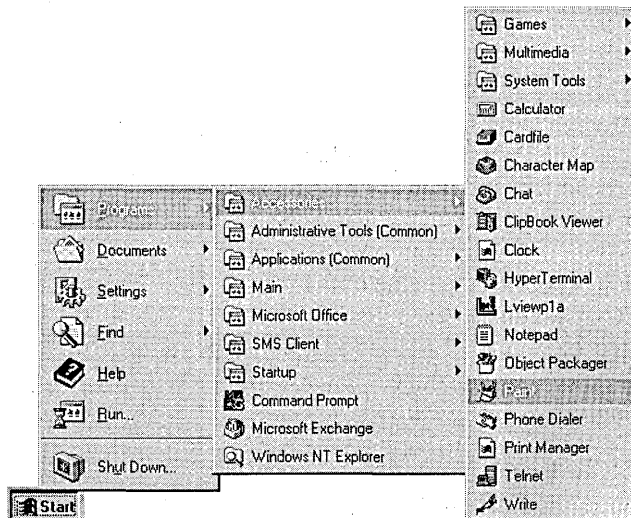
Programs
Documents
Settings
Find
Help
Run...
Shut Down...

Accessories
Administrative Tools (Common)
Applications (Common)
Main
Microsoft Office
SMS Client
Startup
Command Prompt
Microsoft Exchange
Windows NT Explorer

Games
Multimedia
System Tools
Calculator
Cardfile
Character Map
Chat
ClipBook Viewer
Clock
HyperTerminal
Lviewp1a
Notepad
Object Packager
Paint
Phone Dialer
Print Manager
Telnet
Write

Start